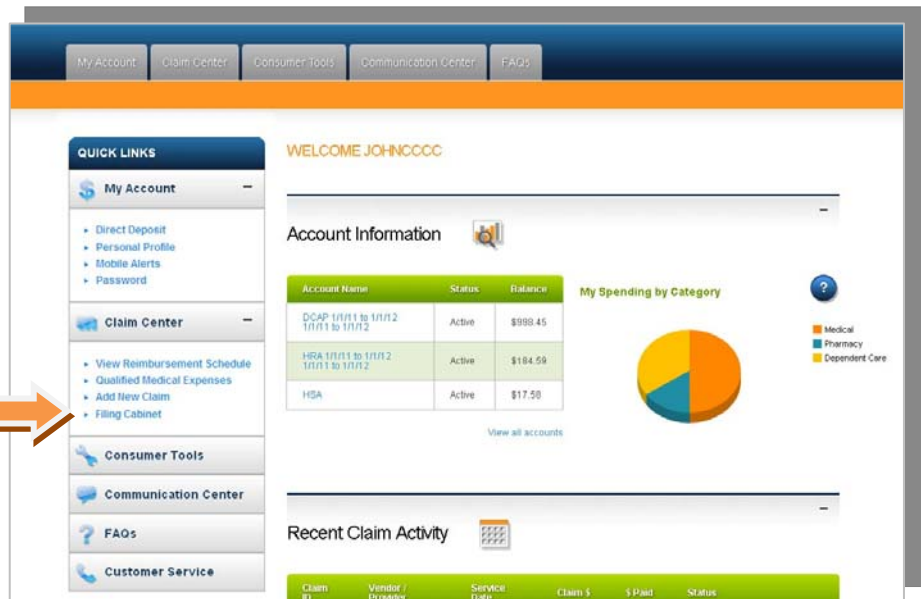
My Account | Claim Center | Consumer Tools | Communication Center | FAQs

QUICK LINKS

My Account −

- Direct Deposit
- Personal Profile
- Mobile Alerts
- Password

Claim Center −

- View Reimbursement Schedule
- Qualified Medical Expenses
- Add New Claim
- Filing Cabinet

Consumer Tools

Communication Center

FAQs

Customer Service

WELCOME JOHNCCCC

−

Account Information

| Account Name | Status | Balance |
|---|---|---|
| DCAP 1/1/11 to 1/1/12 1/1/11 to 1/1/12 | Active | $998.45 |
| HRA 1/1/11 to 1/1/12 1/1/11 to 1/1/12 | Active | $184.59 |
| HSA | Active | $17.58 |

View all accounts

My Spending by Category

?

Medical
Pharmacy
Dependent Care

−

Recent Claim Activity

| Claim ID | Vendor / Provider | Service Date | Claim $ | $ Paid | Status |
|---|---|---|---|---|---|